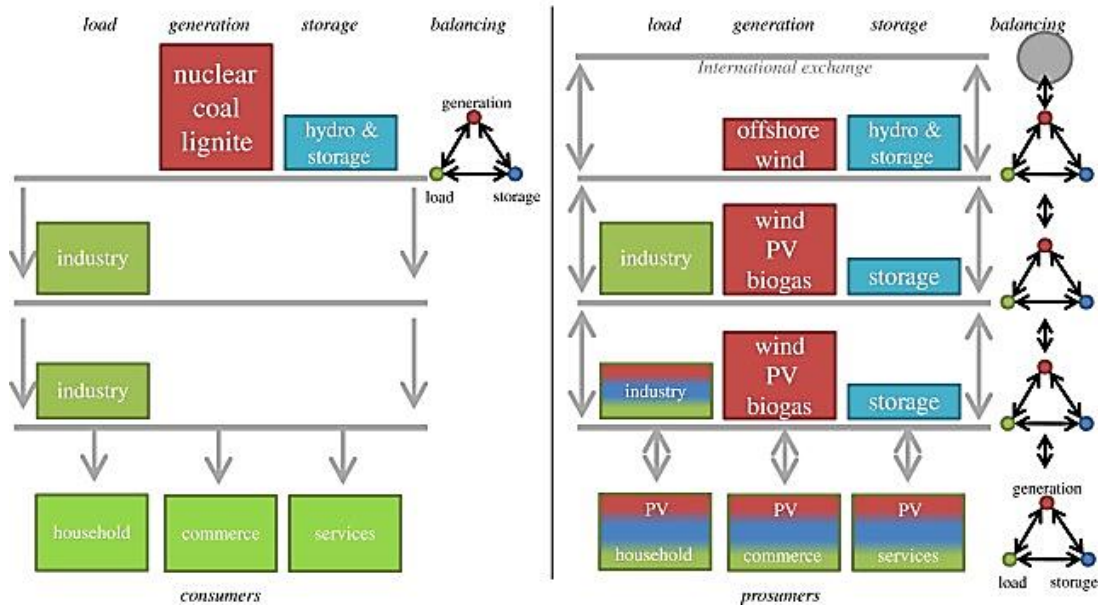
load generation storage balancing

nuclear coal lignite

hydro & storage

generation

load storage

industry

industry

household commerce services

consumers

load generation storage balancing

International exchange

offshore wind

hydro & storage

industry

wind PV biogas

storage

industry

wind PV biogas

storage

PV household

PV commerce

PV services

generation

load storage

prosumers